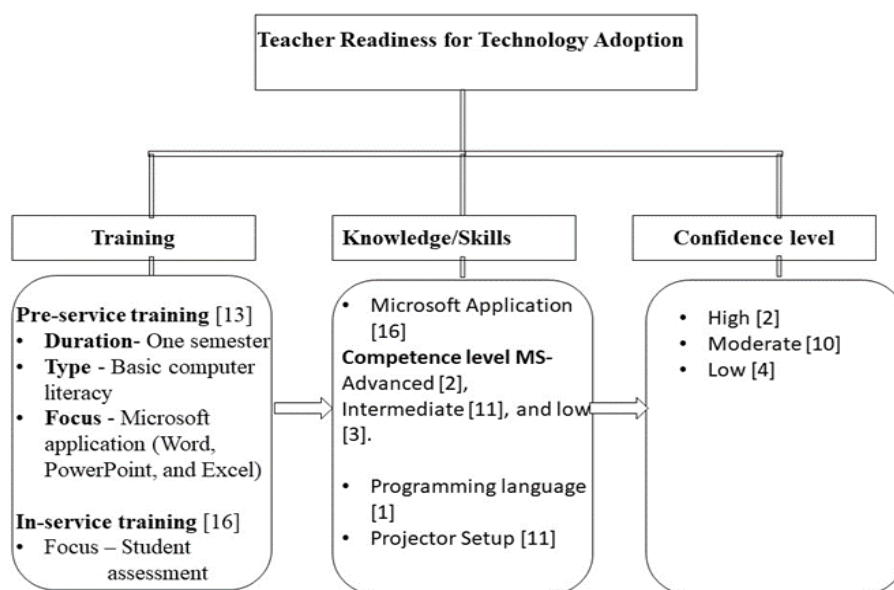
Teacher Readiness for Technology Adoption

Training

Pre-service training [13]
- Duration- One semester
- Type - Basic computer literacy
- Focus - Microsoft application (Word, PowerPoint, and Excel)

In-service training [16]
- Focus – Student assessment

Knowledge/Skills

- Microsoft Application [16]

Competence level MS- Advanced [2], Intermediate [11], and low [3].

- Programming language [1]
- Projector Setup [11]

Confidence level

- High [2]
- Moderate [10]
- Low [4]